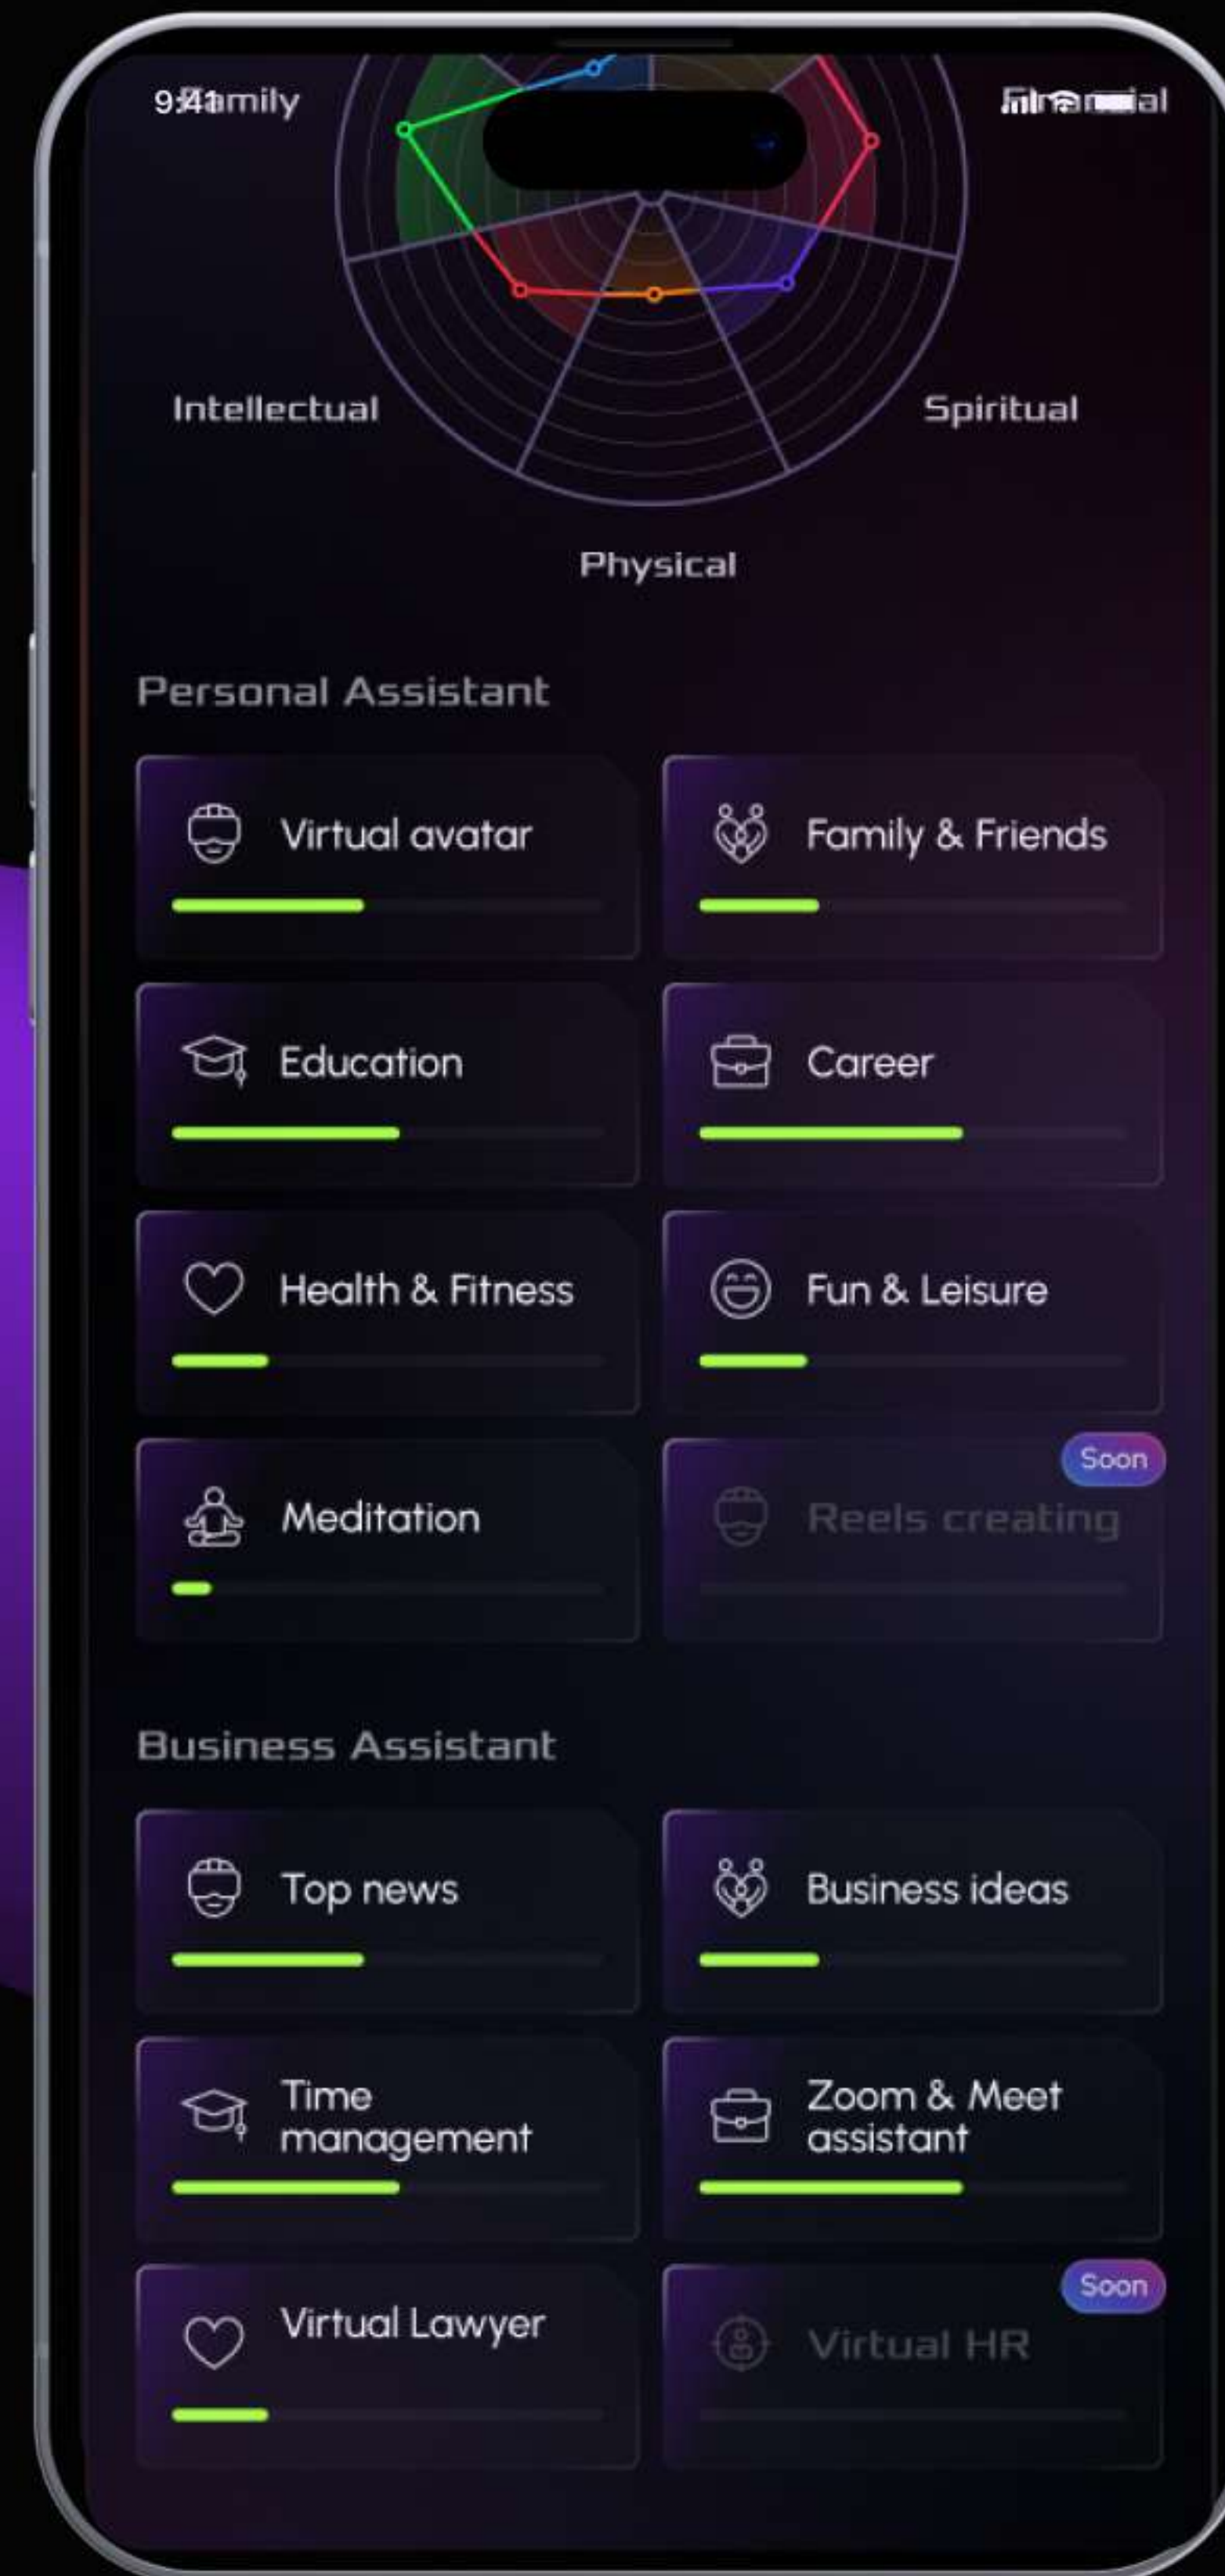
9:41 Family

Financial

Intellectual

Spiritual

Physical

Personal Assistant

Virtual avatar

Family & Friends

Education

Career

Health & Fitness

Fun & Leisure

Meditation

Soon

Reels creating

Business Assistant

Top news

Business ideas

Time management

Zoom & Meet assistant

Virtual Lawyer

Soon

Virtual HR